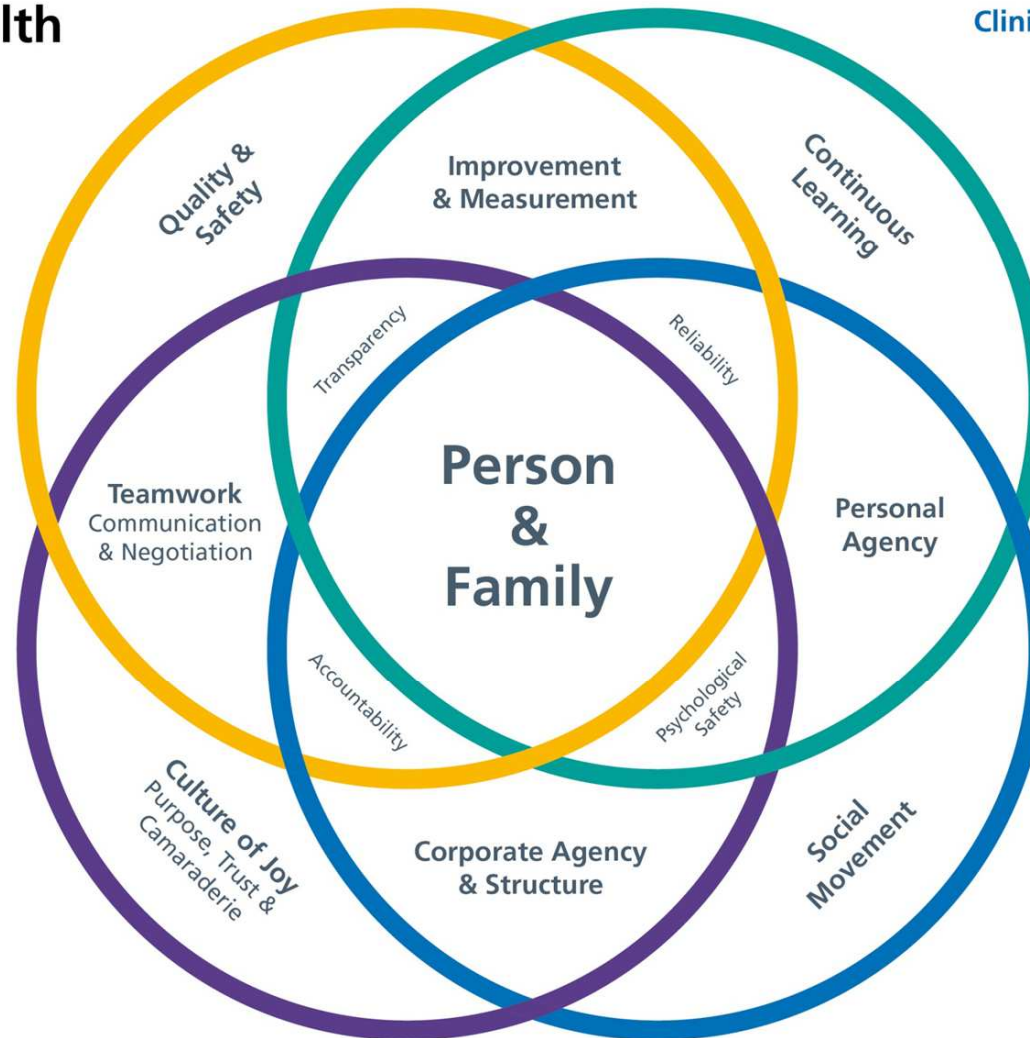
lth

Clini

Quality & Safety

Improvement & Measurement

Continuous Learning

Transparency

Reliability

Teamwork Communication & Negotiation

Person & Family

Personal Agency

Accountability

Psychological Safety

Culture of Joy Purpose, Trust & Camaraderie

Corporate Agency & Structure

Social Movement